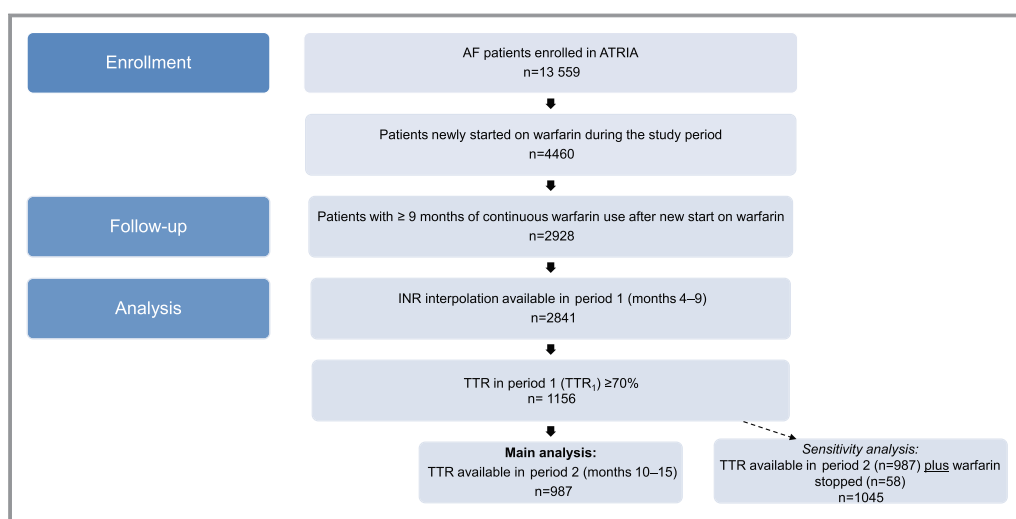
Enrollment

AF patients enrolled in ATRIA
n=13 559

Patients newly started on warfarin during the study period
n=4460

Follow-up

Patients with ≥ 9 months of continuous warfarin use after new start on warfarin
n=2928

Analysis

INR interpolation available in period 1 (months 4–9)
n=2841

TTR in period 1 (TTR$_1$) ≥70%
n= 1156

**Main analysis:**
TTR available in period 2 (months 10–15)
n=987

*Sensitivity analysis:*
TTR available in period 2 (n=987) plus warfarin stopped (n=58)
n=1045